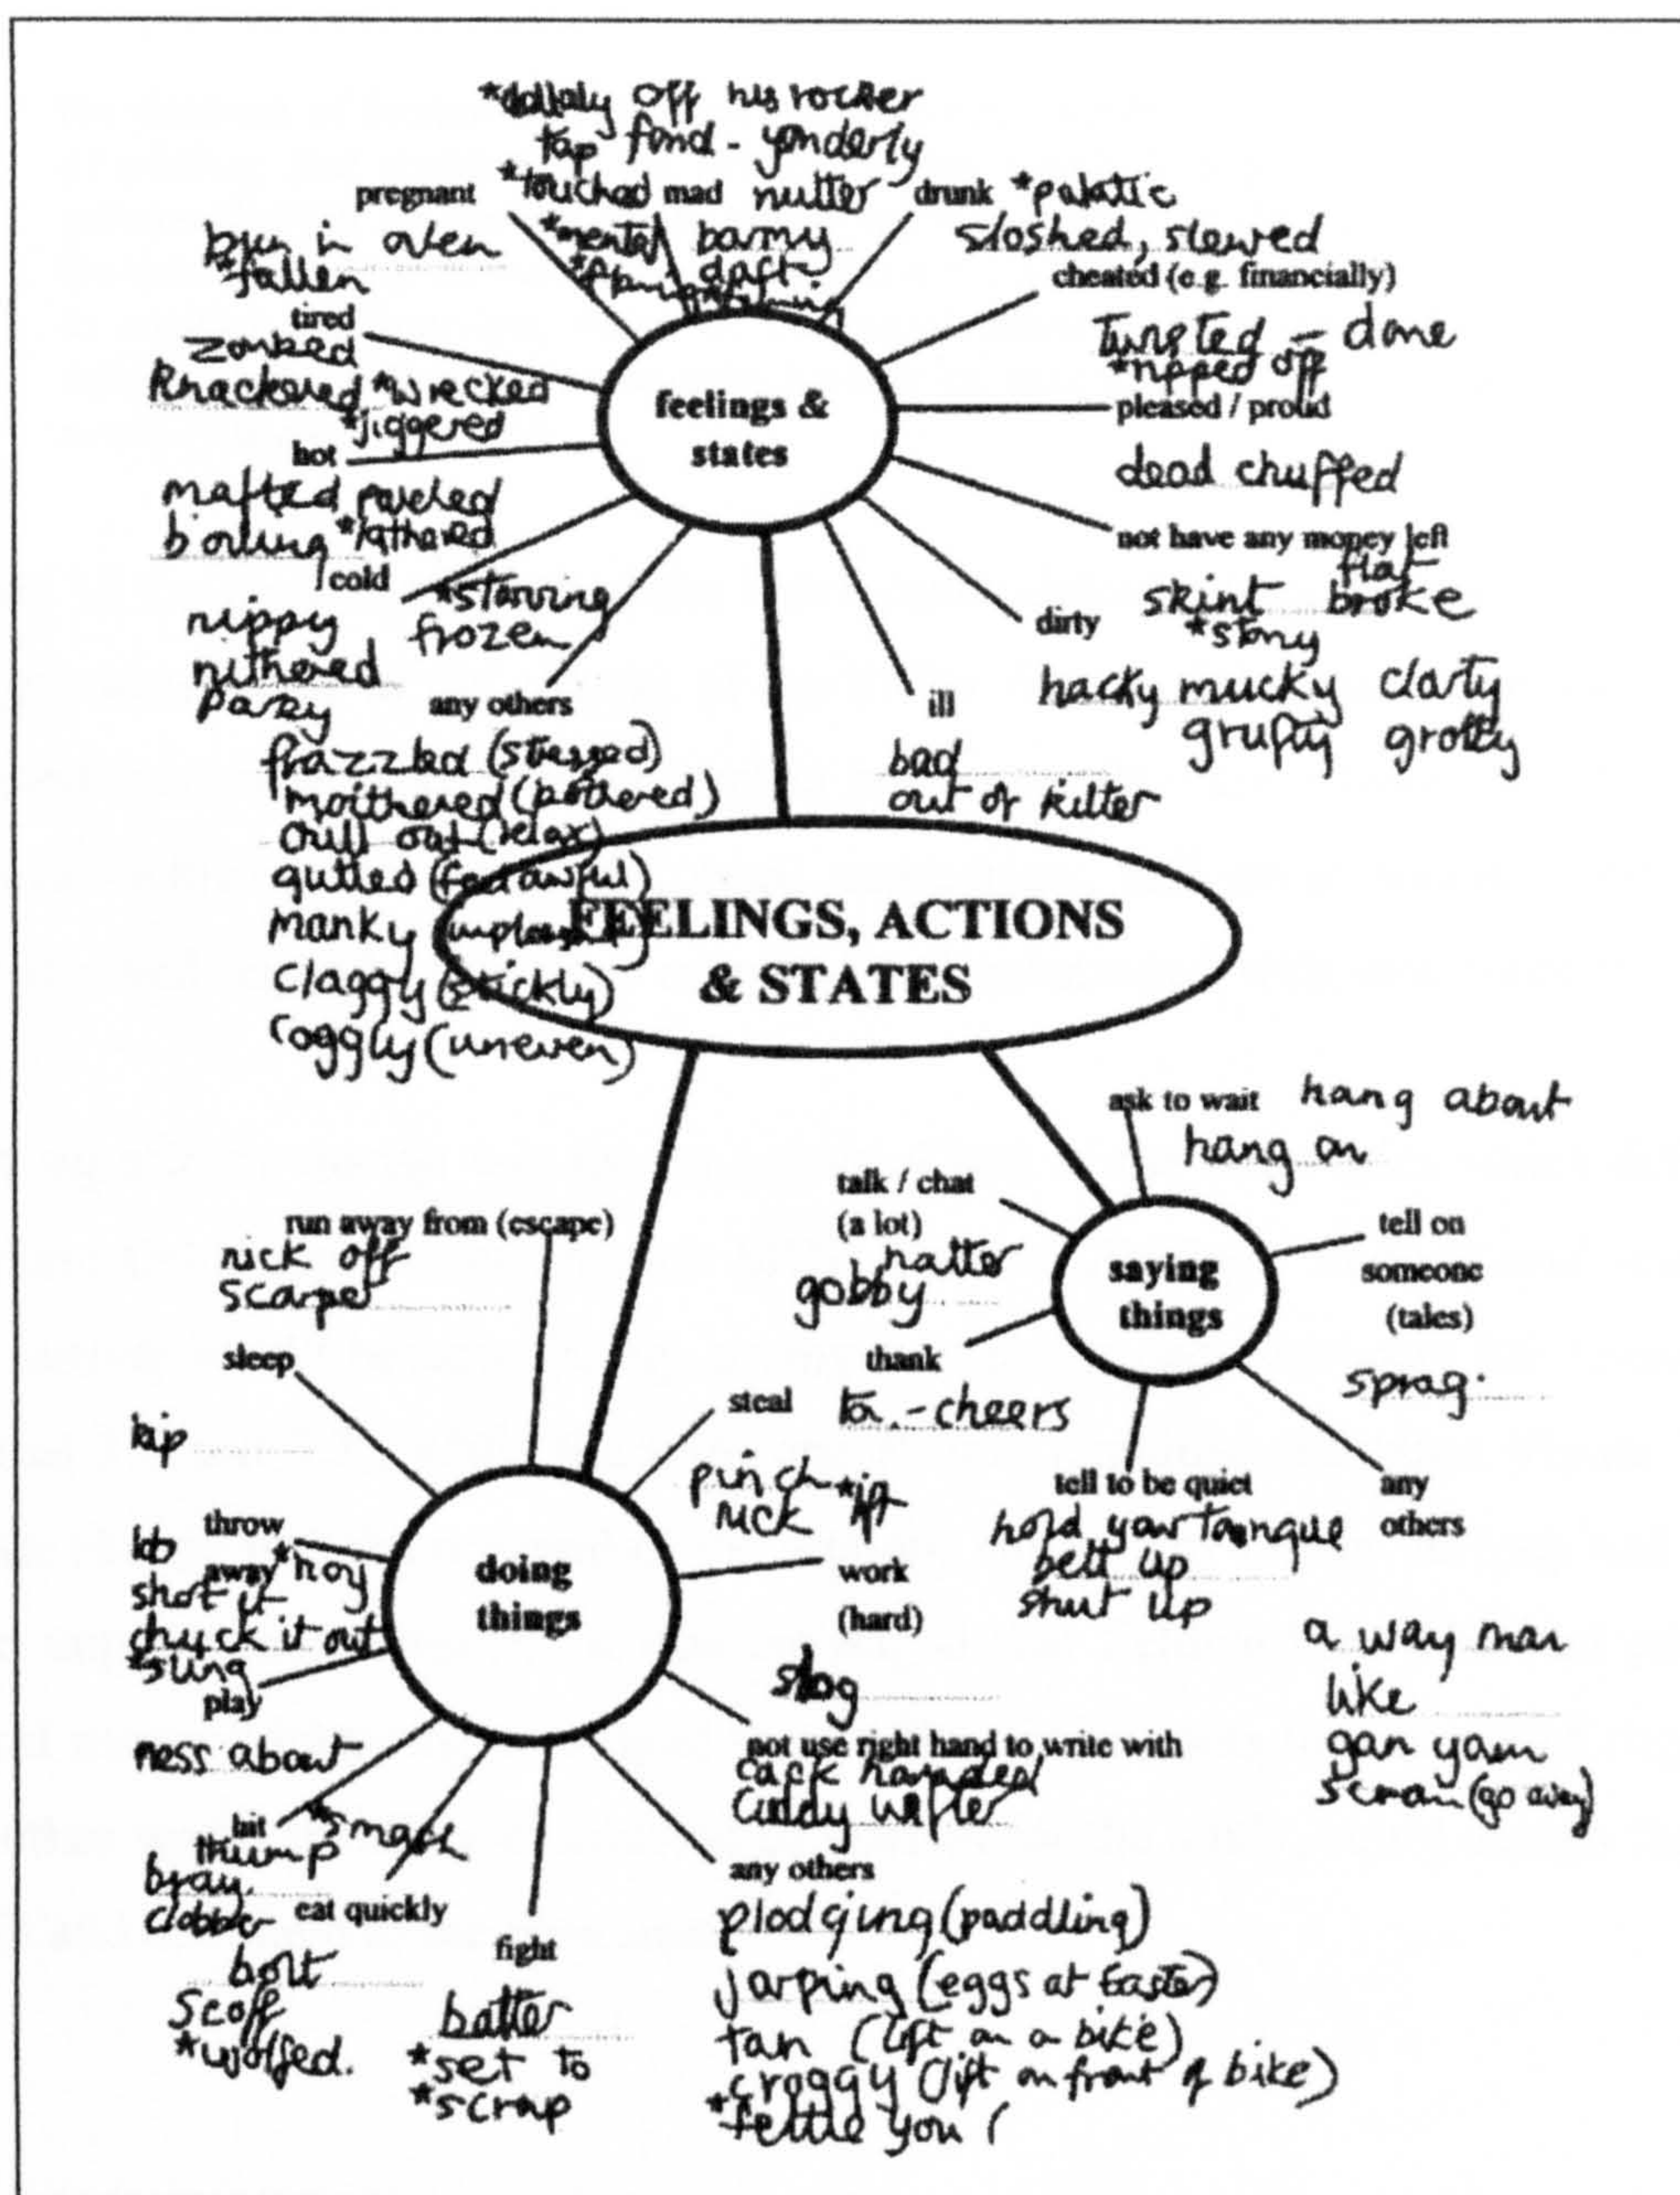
*doolally off his rocker
tap fond - yonderly
pregnant
*touched mad nutter
drunk *palatic
*mental barmy
sloshed, stewed
bun in oven
*fallen
daft
*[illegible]
cheated (e.g. financially)
tired
zonked
knackered *wrecked
*jiggered
Twisted - done
*nipped off
feelings & states
pleased / proud
hot
dead chuffed
matted roveled
boiling *lathered
not have any money left
cold
*starving
flat
skint broke
nippy
frozen
*stony
dirty
nithered
parky
any others
ill
hacky mucky clarty
grufty grotty
frazzled (stressed)
moithered (pothered)
chill out (relax)
gutted (feel awful)
manky (unpleasant)
claggy (sticky)
coggly (uneven)
bad
out of kilter
FEELINGS, ACTIONS & STATES
ask to wait
hang about
hang on
talk / chat (a lot)
natter
gobby
saying things
tell on someone (tales)
thank
ta - cheers
sprag
run away from (escape)
nick off
scarper
sleep
kip
steal
pinch *lift
nick
tell to be quiet
hold your tongue
belt up
shut up
any others
throw away
lob
*hoy
shot it
chuck it out
*sling
doing things
work (hard)
a way man
like
gan yam
scram (go away)
play
slog
ness about
not use right hand to write with
cack handed
cuddy wifter
hit
*smack
thump
bray
clobber
eat quickly
any others
fight
plodging (paddling)
bolt
scoff
*wolfed.
batter
*set to
*scrap
jarping (eggs at Easter)
tan (lift on a bike)
croggy (lift on front of bike)
*fettle you (